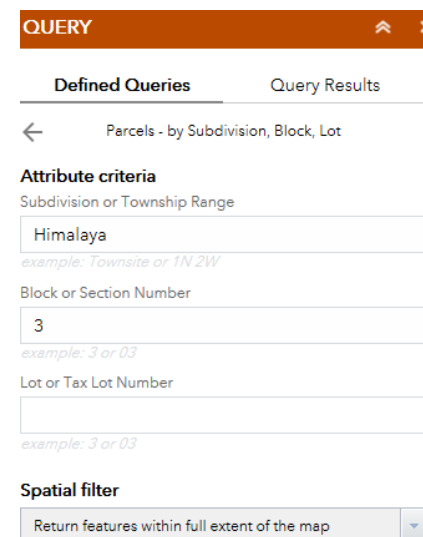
QUERY

Defined Queries

Query Results

Parcels - by Subdivision, Block, Lot

Attribute criteria

Subdivision or Township Range

Himalaya

example: Townsite or 1N 2W

Block or Section Number

3

example: 3 or 03

Lot or Tax Lot Number

example: 3 or 03

Spatial filter

Return features within full extent of the map